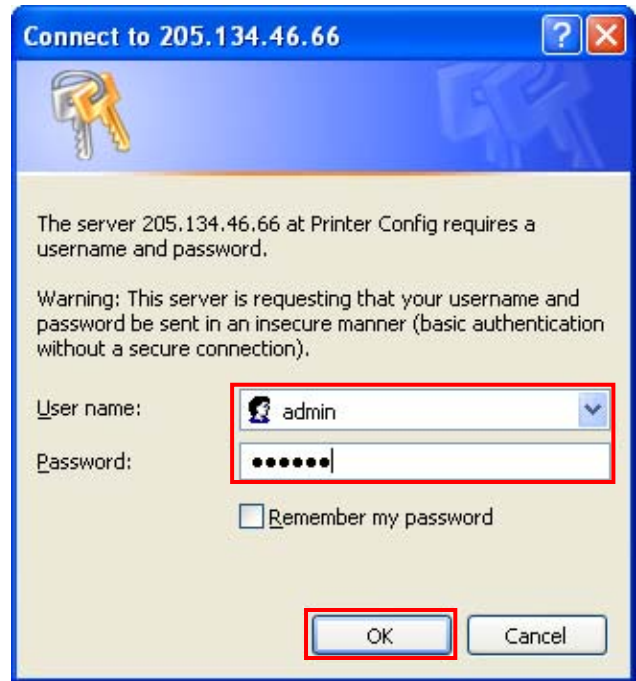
Connect to 205.134.46.66

The server 205.134.46.66 at Printer Config requires a username and password.

Warning: This server is requesting that your username and password be sent in an insecure manner (basic authentication without a secure connection).

User name: admin

Password: ••••••

Remember my password

OK

Cancel